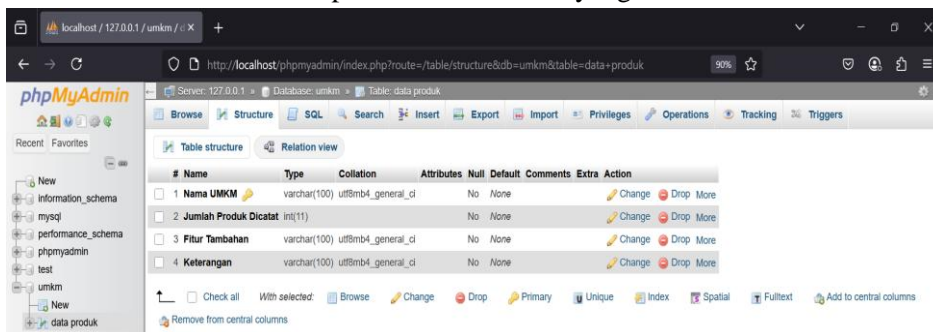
localhost / 127.0.0.1 / umkm / d ×

http://localhost/phpmyadmin/index.php?route=/table/structure&db=umkm&table=data+produk

90%

phpMyAdmin

Recent Favorites

New
information_schema
mysql
performance_schema
phpmyadmin
test
umkm
New
data produk

Server: 127.0.0.1 » Database: umkm » Table: data produk

Browse Structure SQL Search Insert Export Import Privileges Operations Tracking Triggers

Table structure Relation view

| # | Name | Type | Collation | Attributes | Null | Default | Comments | Extra | Action |
|---|---|---|---|---|---|---|---|---|---|
| 1 | Nama UMKM | varchar(100) | utf8mb4_general_ci | | No | None | | | Change Drop More |
| 2 | Jumlah Produk Dicatat | int(11) | | | No | None | | | Change Drop More |
| 3 | Fitur Tambahan | varchar(100) | utf8mb4_general_ci | | No | None | | | Change Drop More |
| 4 | Keterangan | varchar(100) | utf8mb4_general_ci | | No | None | | | Change Drop More |

Check all With selected: Browse Change Drop Primary Unique Index Spatial Fulltext Add to central columns

Remove from central columns